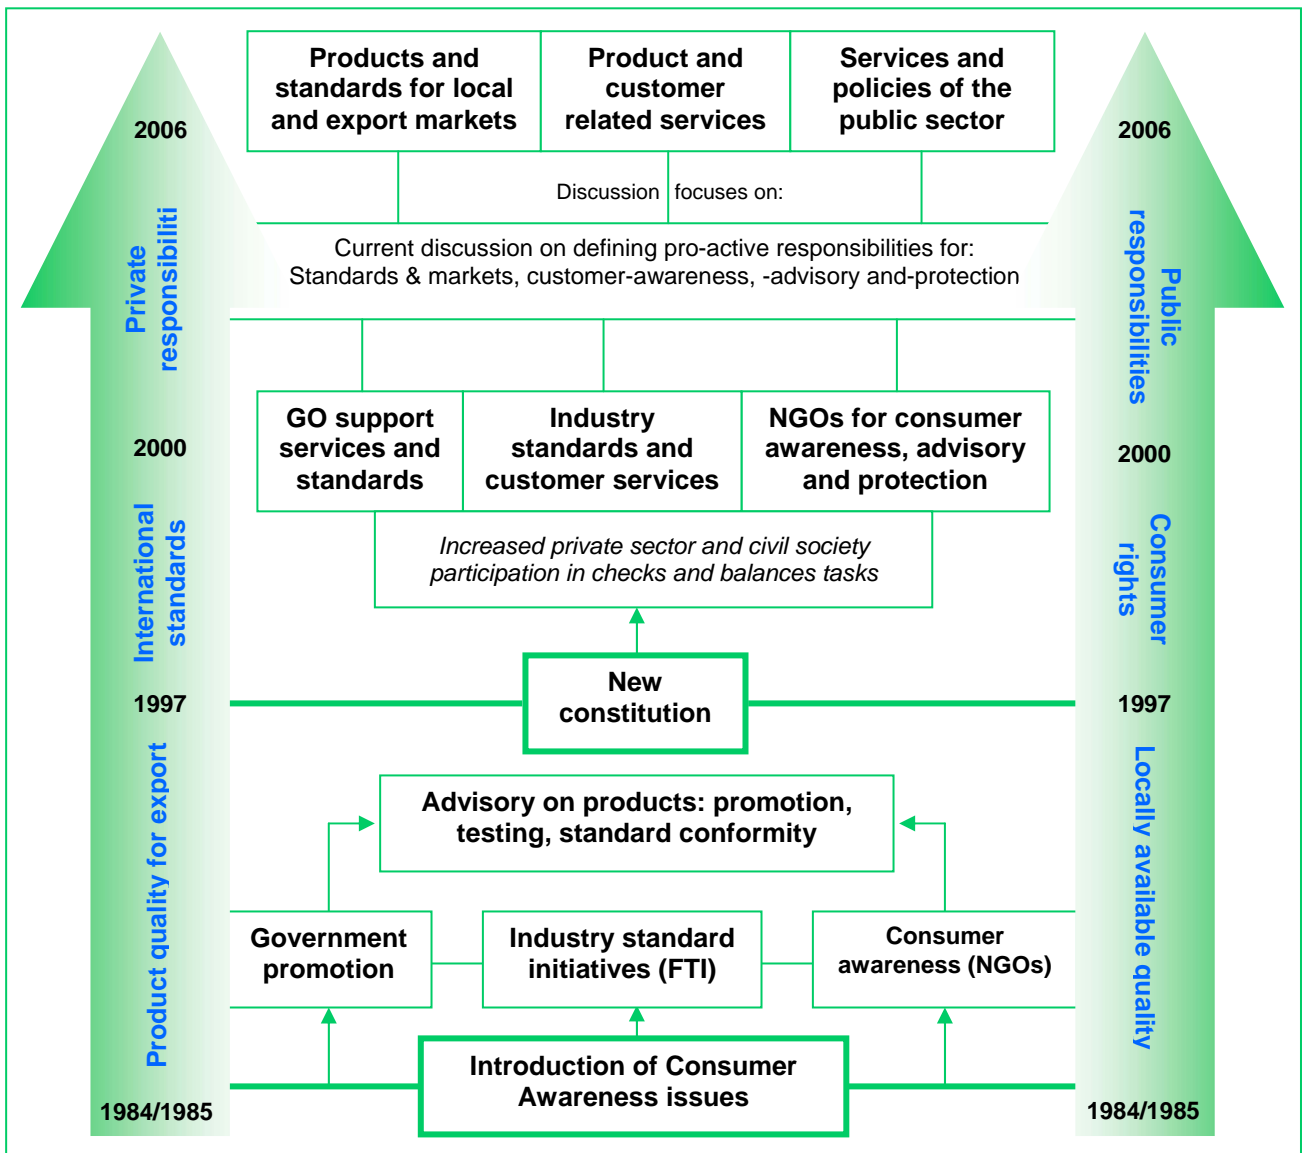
2006

Private responsibiliti

2000

International standards

1997

Product quality for export

1984/1985

Products and standards for local and export markets

Product and customer related services

Services and policies of the public sector

Discussion focuses on:

Current discussion on defining pro-active responsibilities for: Standards & markets, customer-awareness, -advisory and-protection

GO support services and standards

Industry standards and customer services

NGOs for consumer awareness, advisory and protection

Increased private sector and civil society participation in checks and balances tasks

New constitution

Advisory on products: promotion, testing, standard conformity

Government promotion

Industry standard initiatives (FTI)

Consumer awareness (NGOs)

Introduction of Consumer Awareness issues

2006

Public responsibilities

2000

Consumer rights

1997

Locally available quality

1984/1985